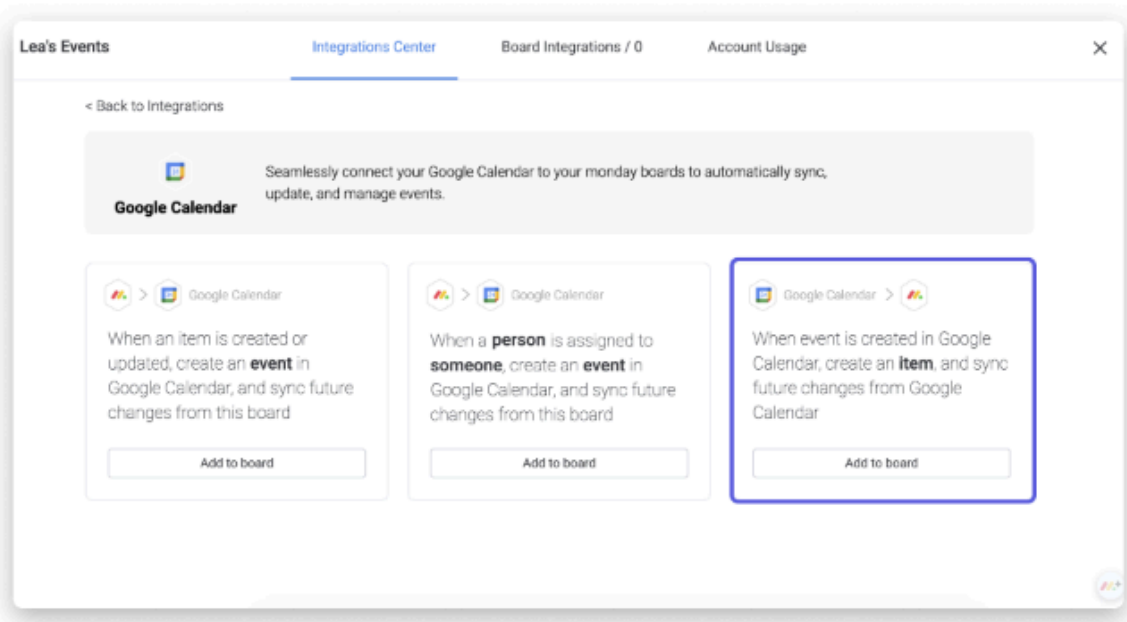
Lea's Events

Integrations Center

Board Integrations / 0

Account Usage

< Back to Integrations

Google Calendar

Seamlessly connect your Google Calendar to your monday boards to automatically sync, update, and manage events.

> Google Calendar

When an item is created or updated, create an **event** in Google Calendar, and sync future changes from this board

Add to board

> Google Calendar

When a **person** is assigned to **someone**, create an **event** in Google Calendar, and sync future changes from this board

Add to board

Google Calendar >

When event is created in Google Calendar, create an **item**, and sync future changes from Google Calendar

Add to board